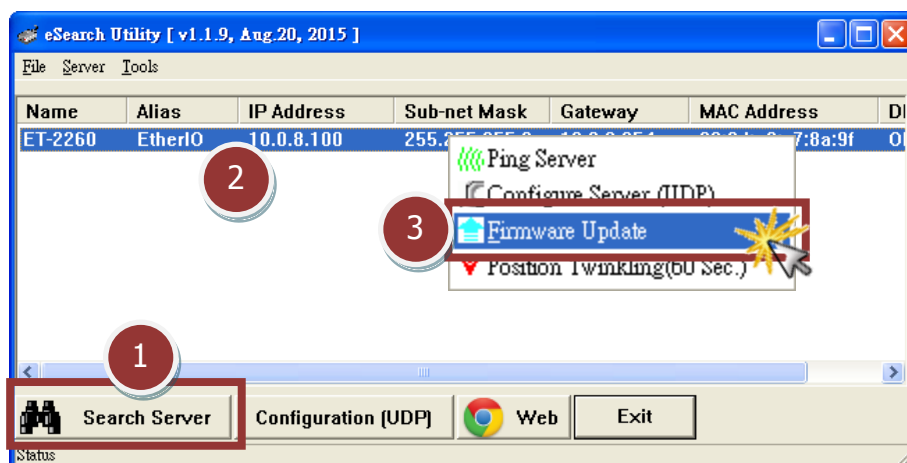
eSearch Utility [ v1.1.9, Aug.20, 2015 ]

File Server Tools

| Name | Alias | IP Address | Sub-net Mask | Gateway | MAC Address | D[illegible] |
|---|---|---|---|---|---|---|
| ET-2260 | EtherIO | 10.0.8.100 | 255.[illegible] | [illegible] | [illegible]7:8a:9f | O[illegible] |

2

Ping Server
Configure Server (UDP)
3
Firmware Update
Position Twinkling(60 Sec.)

1

Search Server
Configuration (UDP)
Web
Exit

Status